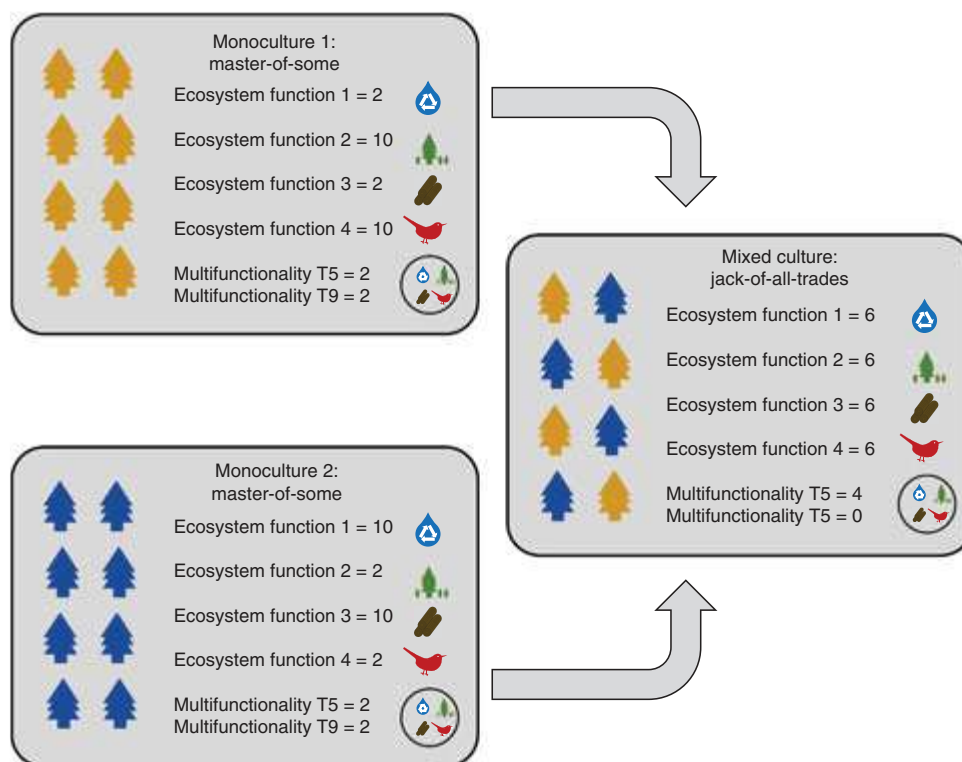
Monoculture 1:
master-of-some

Ecosystem function 1 = 2

Ecosystem function 2 = 10

Ecosystem function 3 = 2

Ecosystem function 4 = 10

Multifunctionality T5 = 2
Multifunctionality T9 = 2

Mixed culture:
jack-of-all-trades

Ecosystem function 1 = 6

Ecosystem function 2 = 6

Ecosystem function 3 = 6

Ecosystem function 4 = 6

Multifunctionality T5 = 4
Multifunctionality T5 = 0

Monoculture 2:
master-of-some

Ecosystem function 1 = 10

Ecosystem function 2 = 2

Ecosystem function 3 = 10

Ecosystem function 4 = 2

Multifunctionality T5 = 2
Multifunctionality T9 = 2